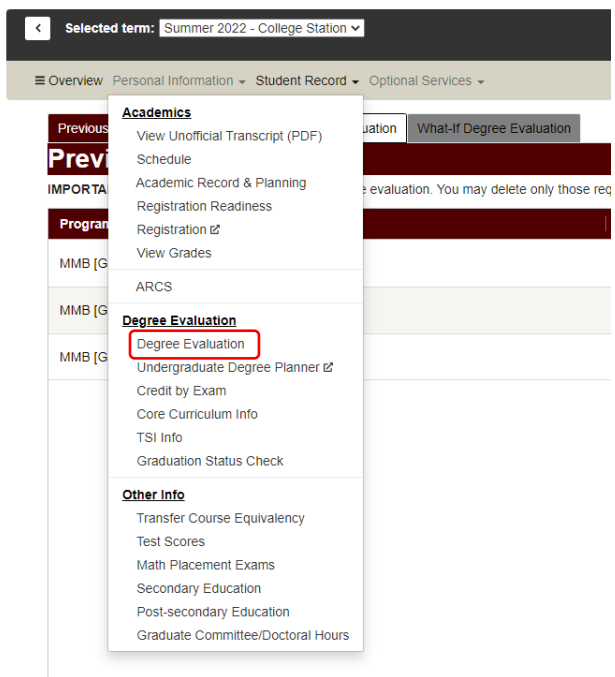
Selected term: Summer 2022 - College Station

≡ Overview Personal Information ▾ Student Record ▾ Optional Services ▾

Previous

uation What-If Degree Evaluation

Previ

IMPORTA

e evaluation. You may delete only those req

Program

MMB [G

MMB [G

MMB [G

Academics
View Unofficial Transcript (PDF)
Schedule
Academic Record & Planning
Registration Readiness
Registration
View Grades

ARCS

Degree Evaluation
Degree Evaluation
Undergraduate Degree Planner
Credit by Exam
Core Curriculum Info
TSI Info
Graduation Status Check

Other Info
Transfer Course Equivalency
Test Scores
Math Placement Exams
Secondary Education
Post-secondary Education
Graduate Committee/Doctoral Hours